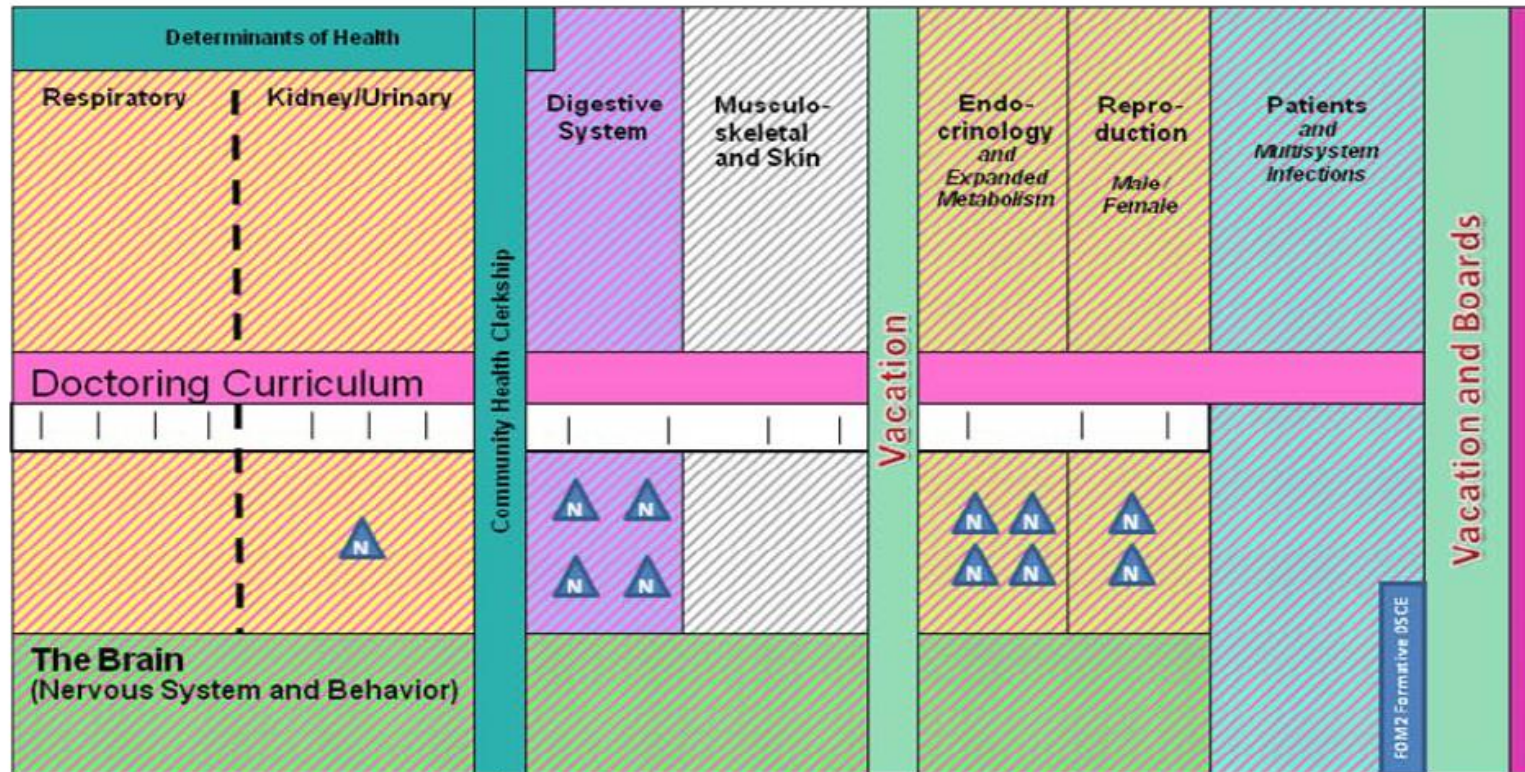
Determinants of Health

Respiratory

Kidney/Urinary

Community Health Clerkship

Digestive System

Musculo-skeletal and Skin

Vacation

Endo-crinology and Expanded Metabolism

Repro-duction Male / Female

Patients and Multisystem Infections

Vacation and Boards

Doctoring Curriculum

N

N N

N N

N N

N N

N

N

FOM2 Formative OSCE

The Brain
(Nervous System and Behavior)